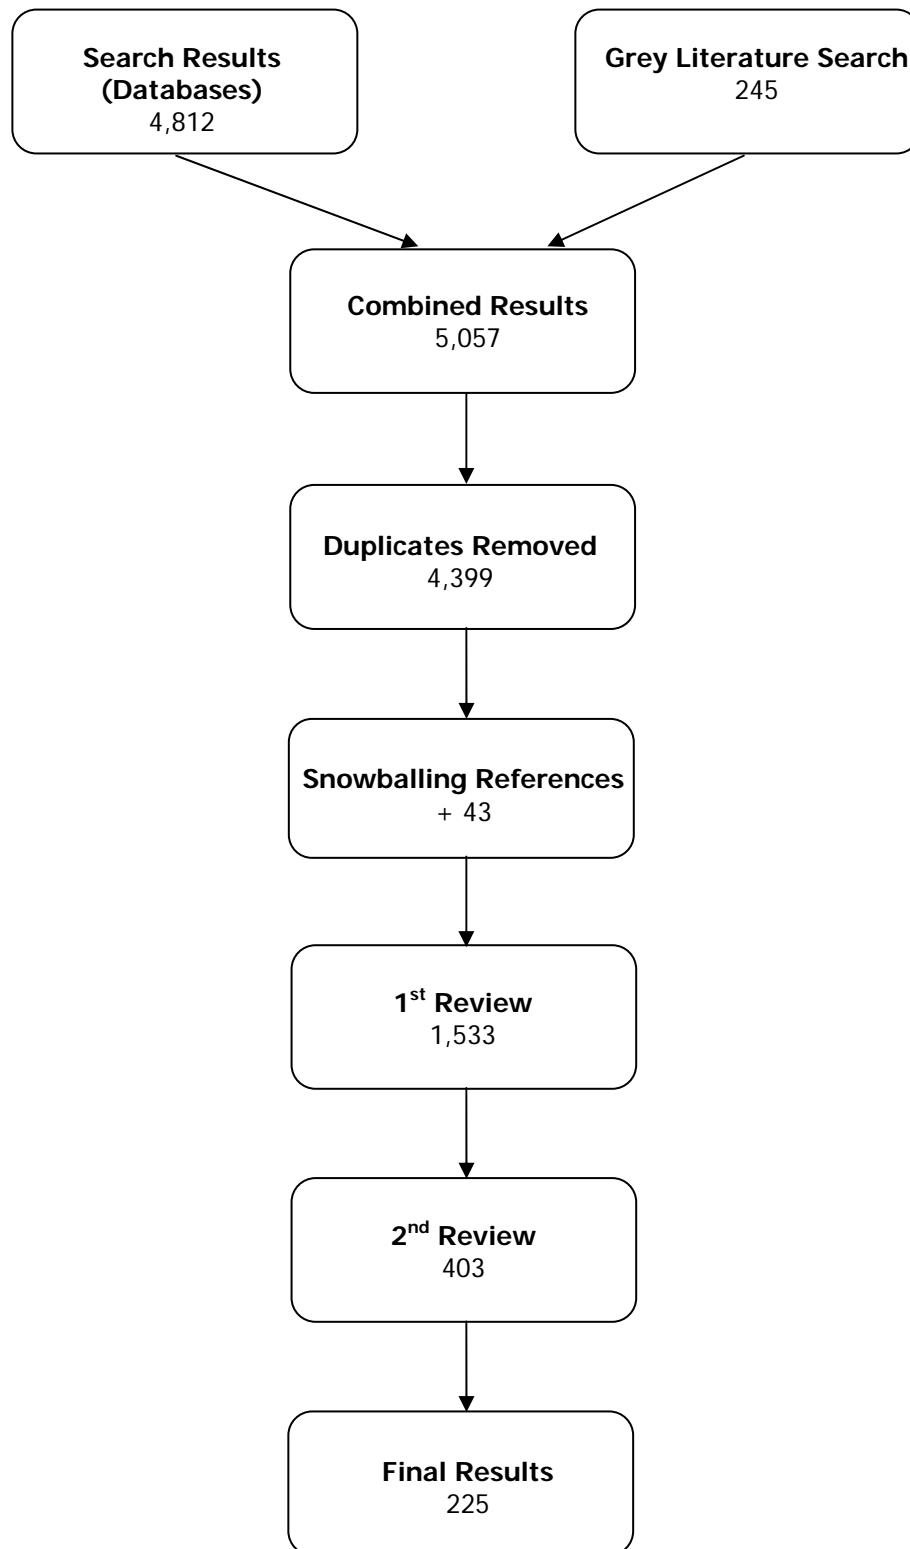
**Search Results (Databases)**
4,812

**Grey Literature Search**
245

**Combined Results**
5,057

**Duplicates Removed**
4,399

**Snowballing References**
+ 43

**1$^{st}$ Review**
1,533

**2$^{nd}$ Review**
403

**Final Results**
225